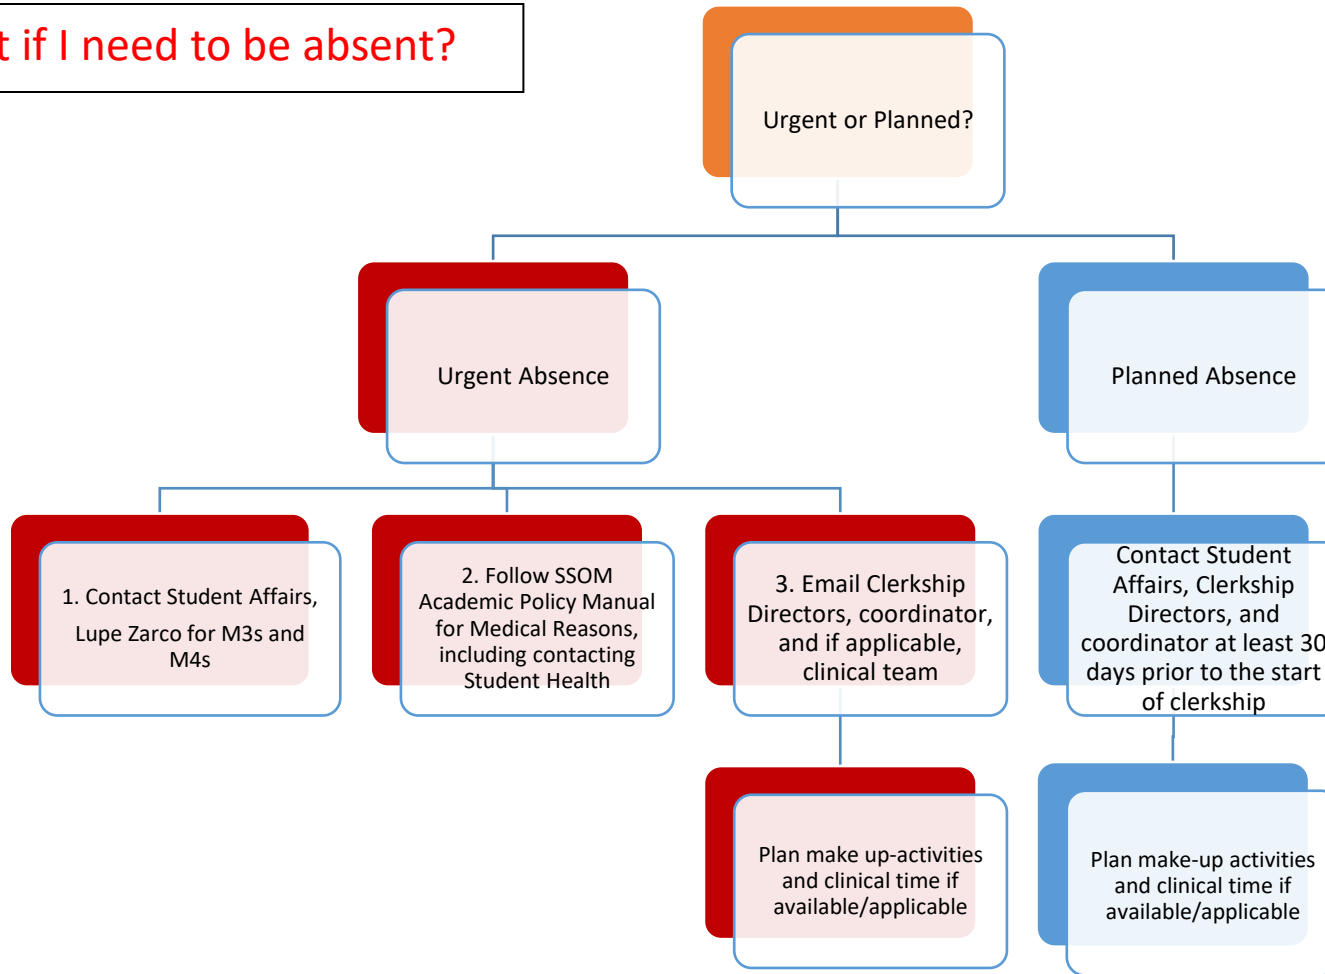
t if I need to be absent?

Urgent or Planned?

Urgent Absence

Planned Absence

1. Contact Student Affairs, Lupe Zarco for M3s and M4s

2. Follow SSOM Academic Policy Manual for Medical Reasons, including contacting Student Health

3. Email Clerkship Directors, coordinator, and if applicable, clinical team

Contact Student Affairs, Clerkship Directors, and coordinator at least 30 days prior to the start of clerkship

Plan make up-activities and clinical time if available/applicable

Plan make-up activities and clinical time if available/applicable